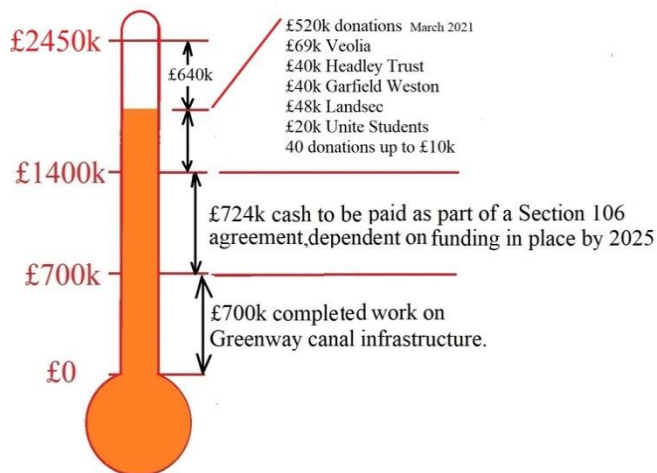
£2450k
£640k
£520k donations March 2021
£69k Veolia
£40k Headley Trust
£40k Garfield Weston
£48k Landsec
£20k Unite Students
40 donations up to £10k
£1400k
£724k cash to be paid as part of a Section 106 agreement,dependent on funding in place by 2025
£700k
£700k completed work on Greenway canal infrastructure.
£0